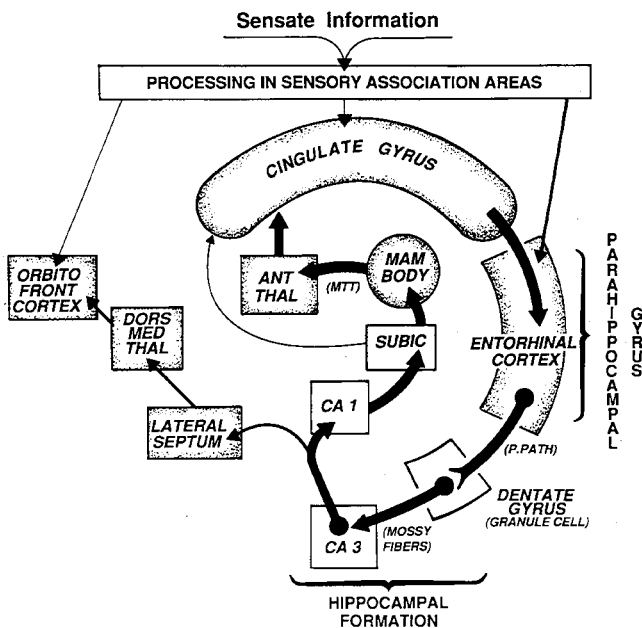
Sensate Information

PROCESSING IN SENSORY ASSOCIATION AREAS

CINGULATE GYRUS

ORBITO FRONT CORTEX

DORS MED THAL

ANT THAL

(MTT)

MAM BODY

SUBIC

ENTORHINAL CORTEX

PARAHIPPOCAMPAL

GYRUS

LATERAL SEPTUM

CA 1

(P.PATH)

DENTATE GYRUS (GRANULE CELL)

CA 3

(MOSSY FIBERS)

HIPPOCAMPAL FORMATION